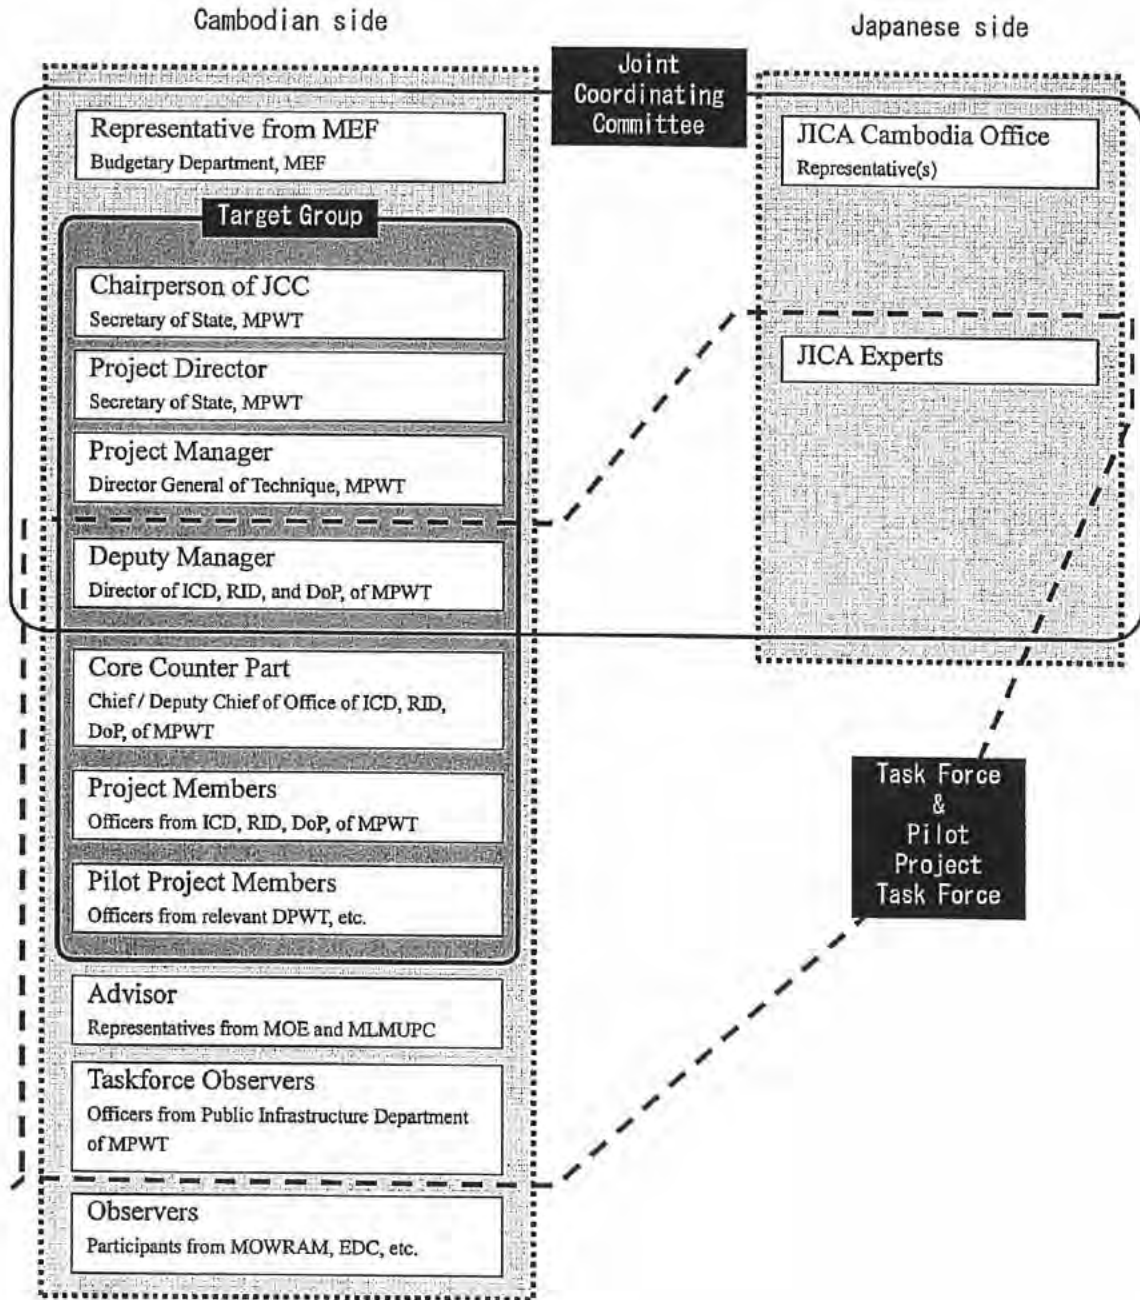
Cambodian side

Japanese side

Joint Coordinating Committee

Representative from MEF
Budgetary Department, MEF

JICA Cambodia Office
Representative(s)

Target Group

Chairperson of JCC
Secretary of State, MPWT

Project Director
Secretary of State, MPWT

JICA Experts

Project Manager
Director General of Technique, MPWT

Deputy Manager
Director of ICD, RID, and DoP, of MPWT

Core Counter Part
Chief / Deputy Chief of Office of ICD, RID, DoP, of MPWT

Task Force & Pilot Project Task Force

Project Members
Officers from ICD, RID, DoP, of MPWT

Pilot Project Members
Officers from relevant DPWT, etc.

Advisor
Representatives from MOE and MLMUPC

Taskforce Observers
Officers from Public Infrastructure Department of MPWT

Observers
Participants from MOWRAM, EDC, etc.